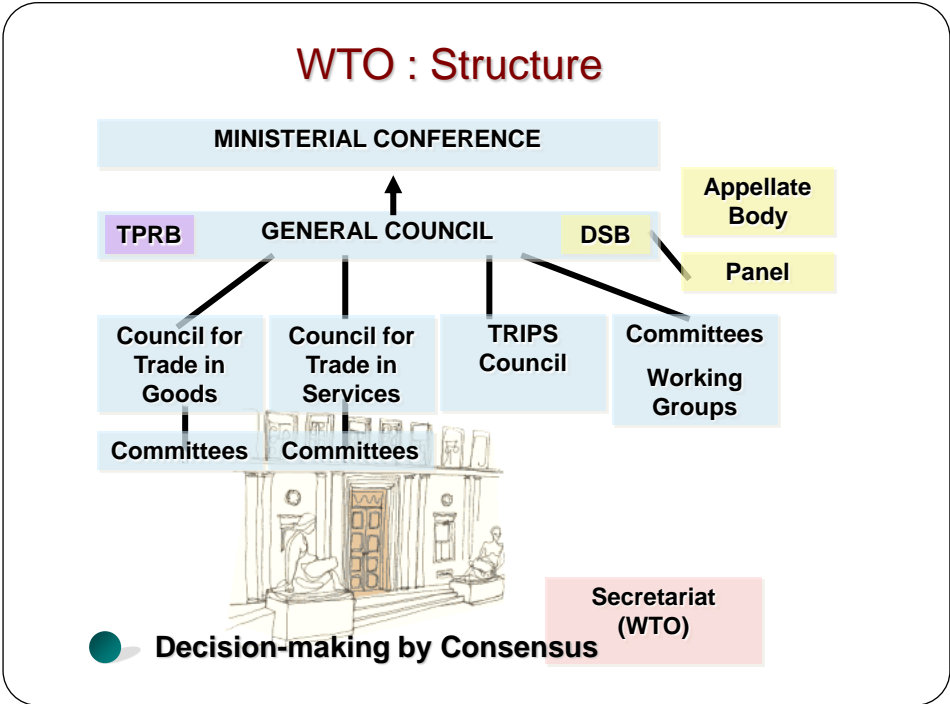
WTO : Structure

MINISTERIAL CONFERENCE

Appellate Body

TPRB

GENERAL COUNCIL

DSB

Panel

Council for Trade in Goods

Council for Trade in Services

TRIPS Council

Committees

Working Groups

Committees

Committees

Secretariat (WTO)

Decision-making by Consensus